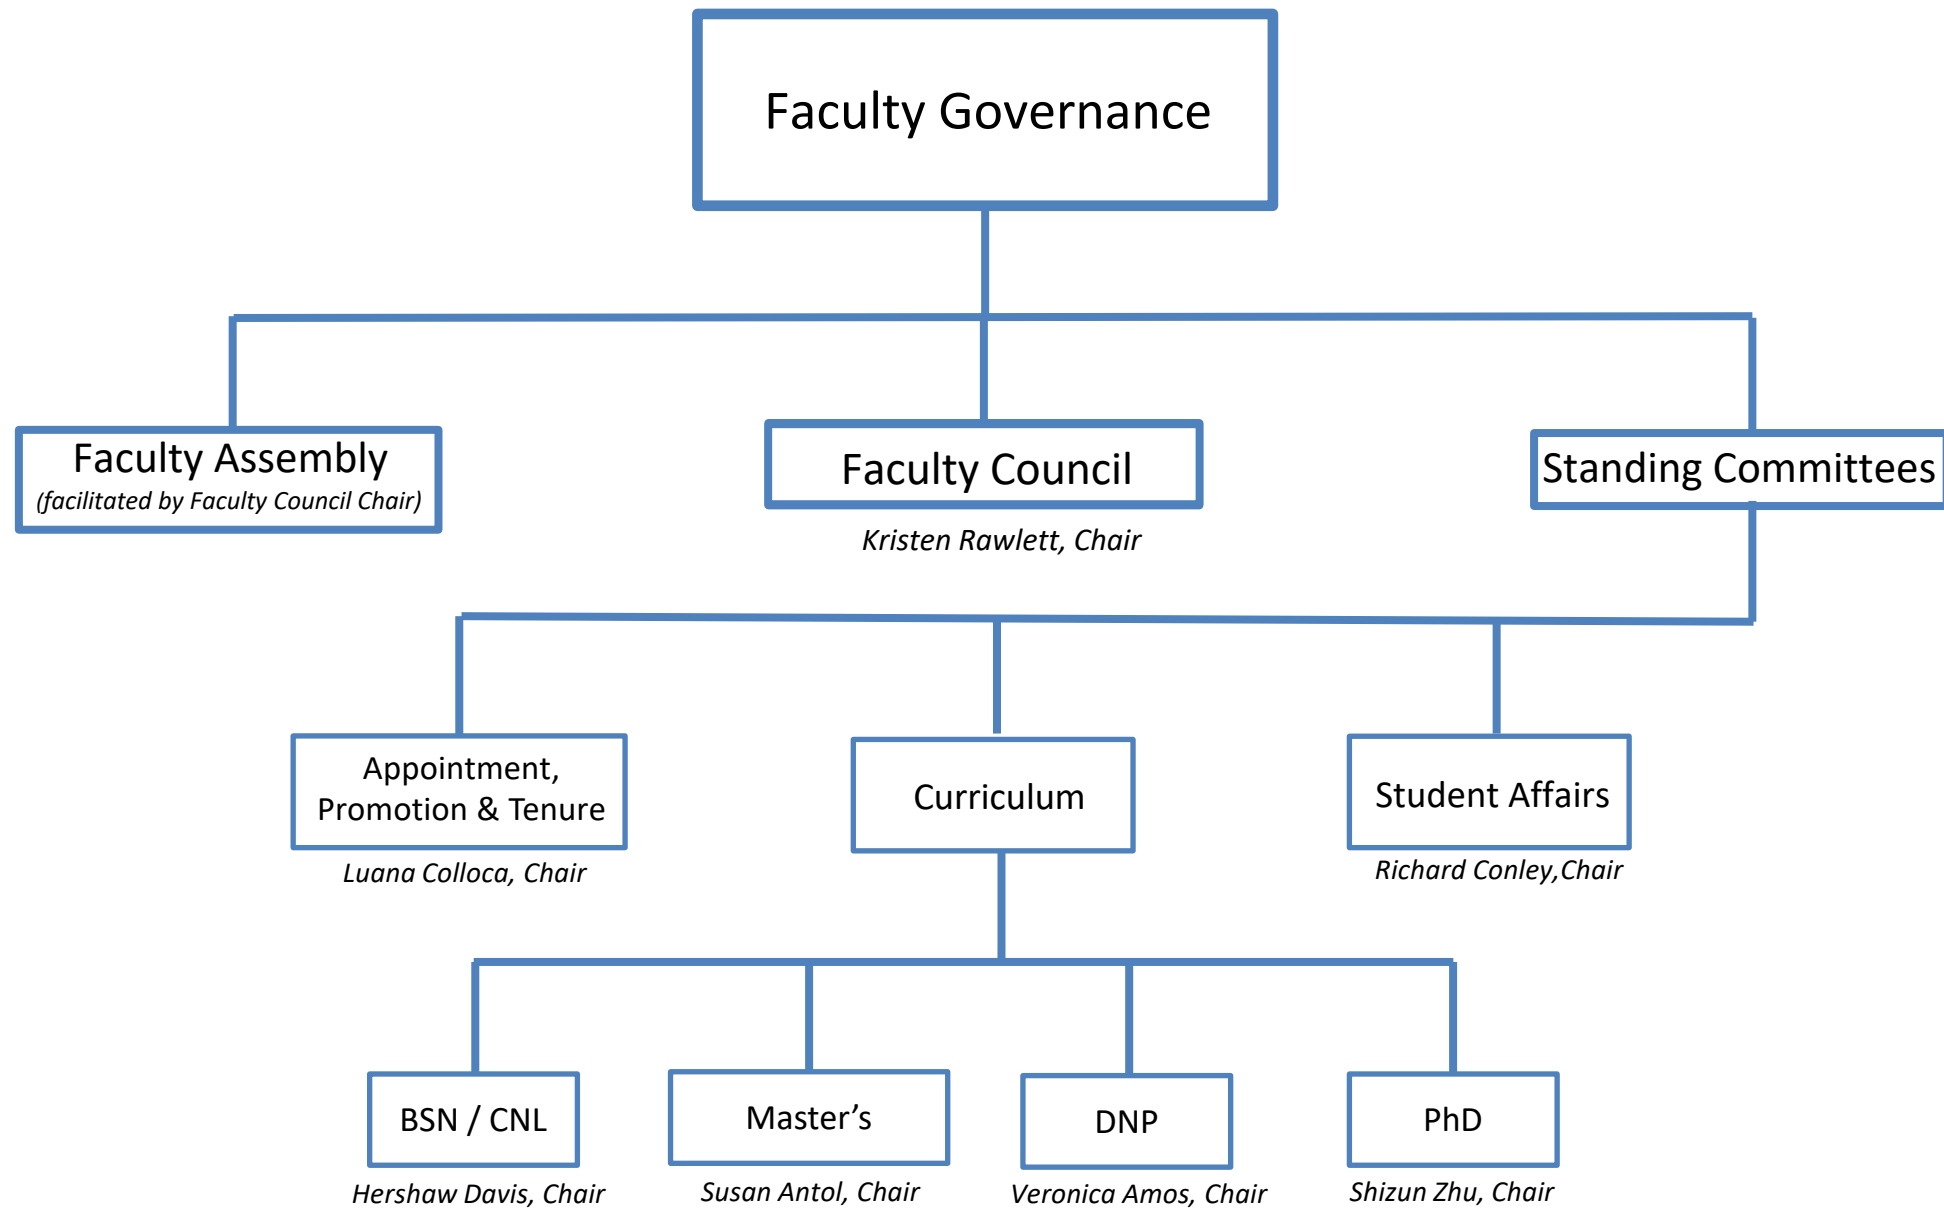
Faculty Governance

Faculty Assembly
(facilitated by Faculty Council Chair)

Faculty Council
Kristen Rawlett, Chair

Standing Committees

Appointment, Promotion & Tenure
Luana Colloca, Chair

Curriculum

Student Affairs
Richard Conley,Chair

BSN / CNL
Hershaw Davis, Chair

Master’s
Susan Antol, Chair

DNP
Veronica Amos, Chair

PhD
Shizun Zhu, Chair